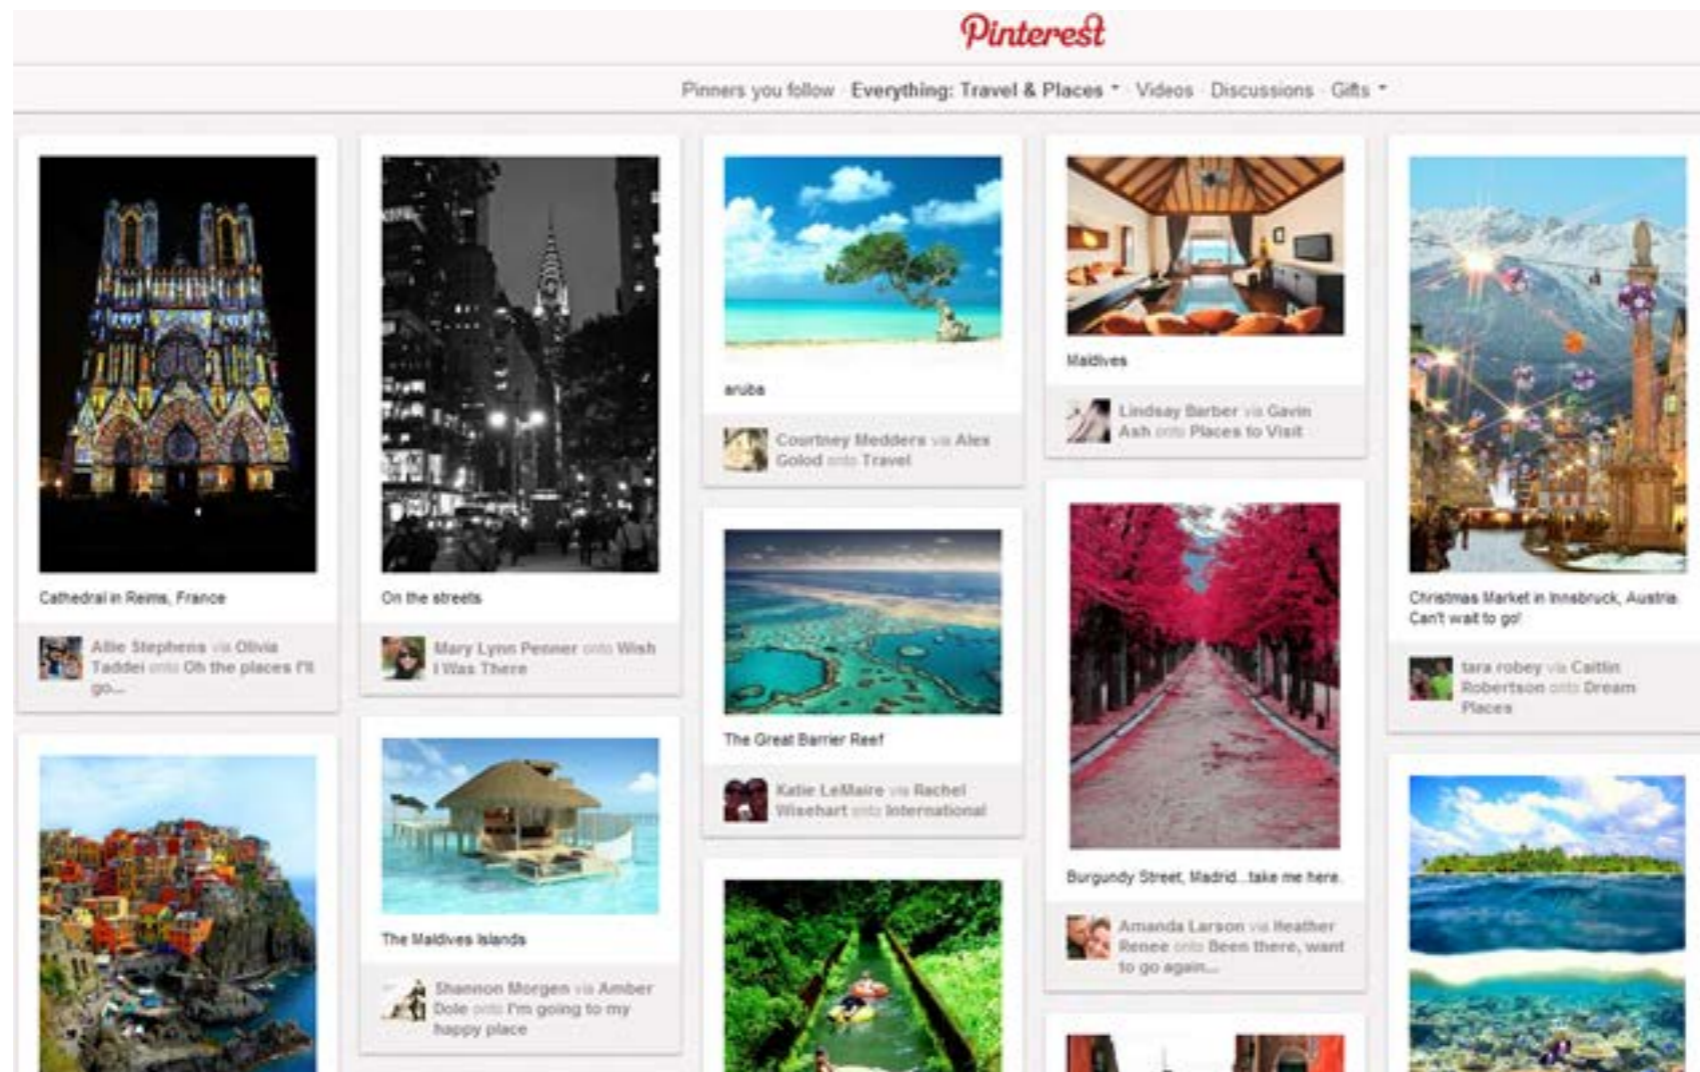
Pinterest

Pinners you follow · Everything: Travel & Places · Videos · Discussions · Gifts

Cathedral in Reims, France

Allie Stephens via Olivia Taddei onto Oh the places I'll go...

On the streets

Mary Lynn Penner onto Wish I Was There

aruba

Courtney Medders via Alex Golod onto Travel

Maldives

Lindsay Barber via Gavin Ash onto Places to Visit

Christmas Market in Innsbruck, Austria. Can't wait to go!

tara robey via Caitlin Robertson onto Dream Places

The Great Barrier Reef

Katie LeMaire via Rachel Wisehart onto International

Burgundy Street, Madrid...take me here.

Amanda Larson via Heather Renee onto Been there, want to go again...

The Maldives Islands

Shannon Morgen via Amber Dole onto I'm going to my happy place